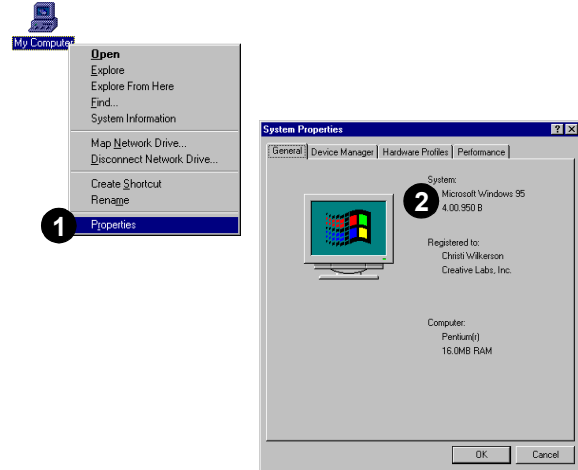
My Computer

Open
Explore
Explore From Here
Find...
System Information

Map Network Drive...
Disconnect Network Drive...

Create Shortcut
Rename

1

Properties

System Properties

? X

General | Device Manager | Hardware Profiles | Performance

System:

2

Microsoft Windows 95
4.00.950 B

Registered to:
Christi Wilkerson
Creative Labs, Inc.

Computer:
Pentium(r)
16.0MB RAM

OK

Cancel